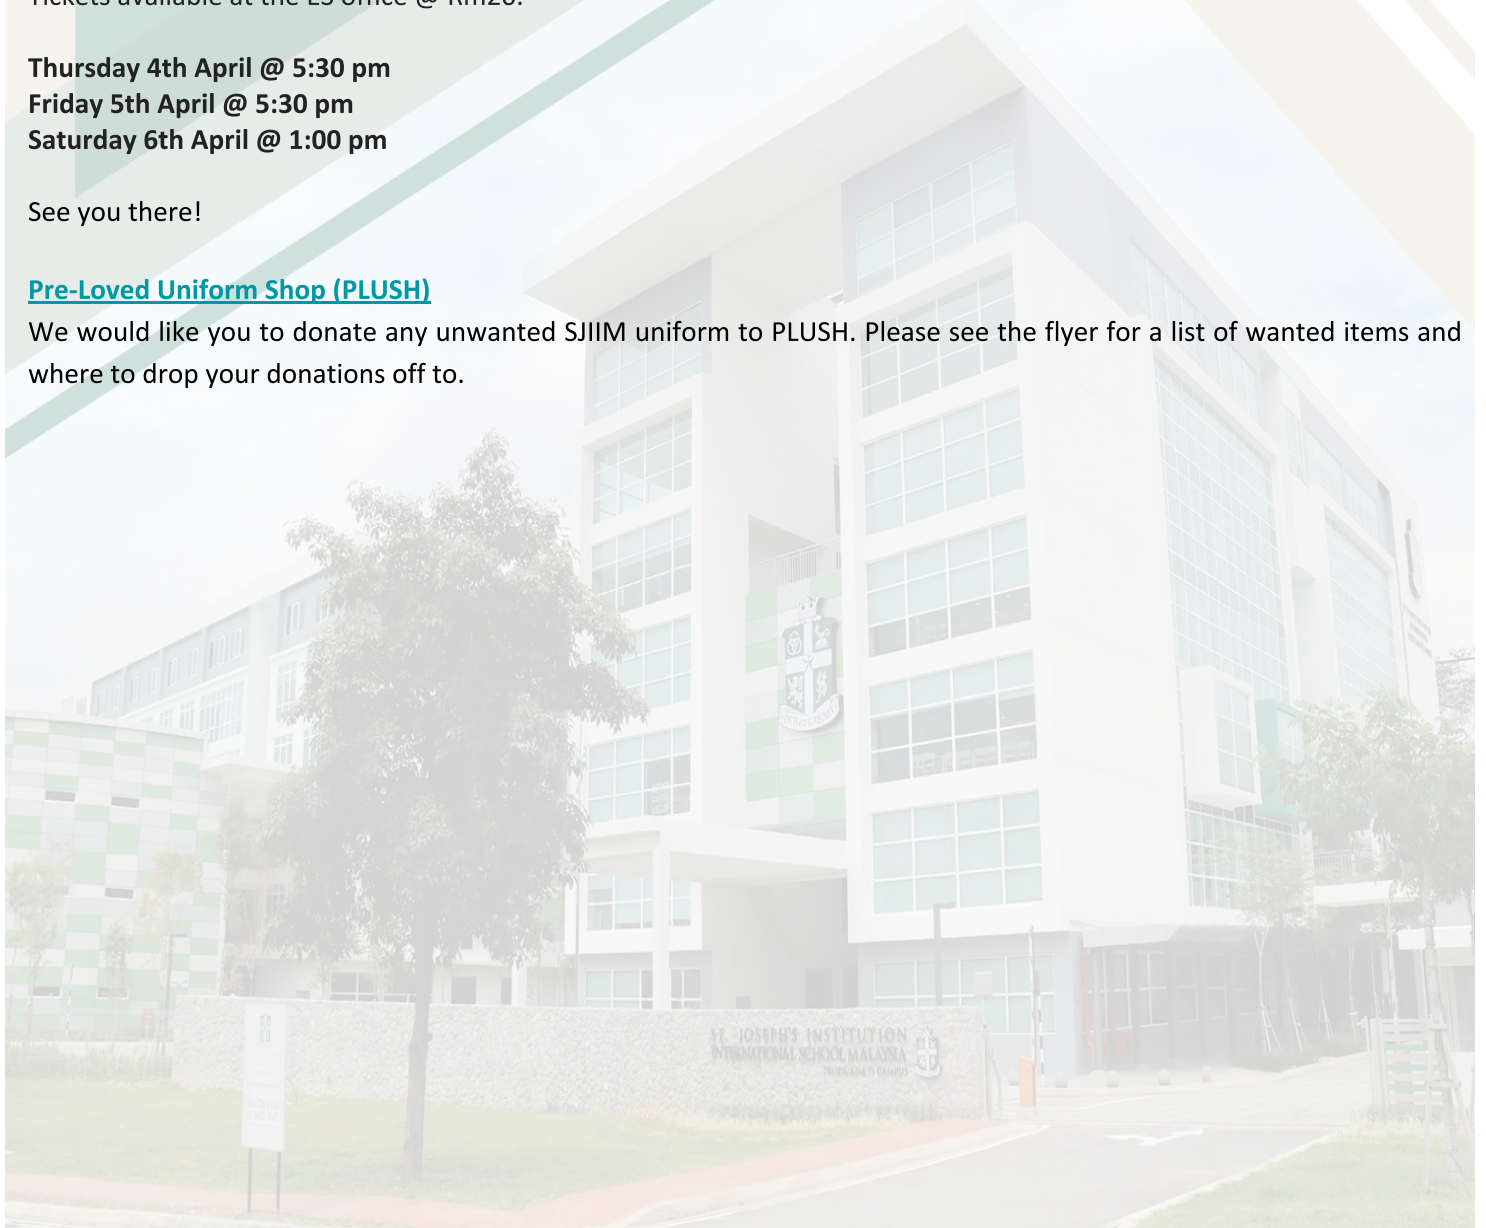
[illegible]

**Thursday 4th April @ 5:30 pm**
**Friday 5th April @ 5:30 pm**
**Saturday 6th April @ 1:00 pm**

See you there!

Pre-Loved Uniform Shop (PLUSH)
We would like you to donate any unwanted SJIIM uniform to PLUSH. Please see the flyer for a list of wanted items and where to drop your donations off to.

ST. JOSEPH'S INSTITUTION INTERNATIONAL SCHOOL MALAYSIA
TROPICANA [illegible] CAMPUS